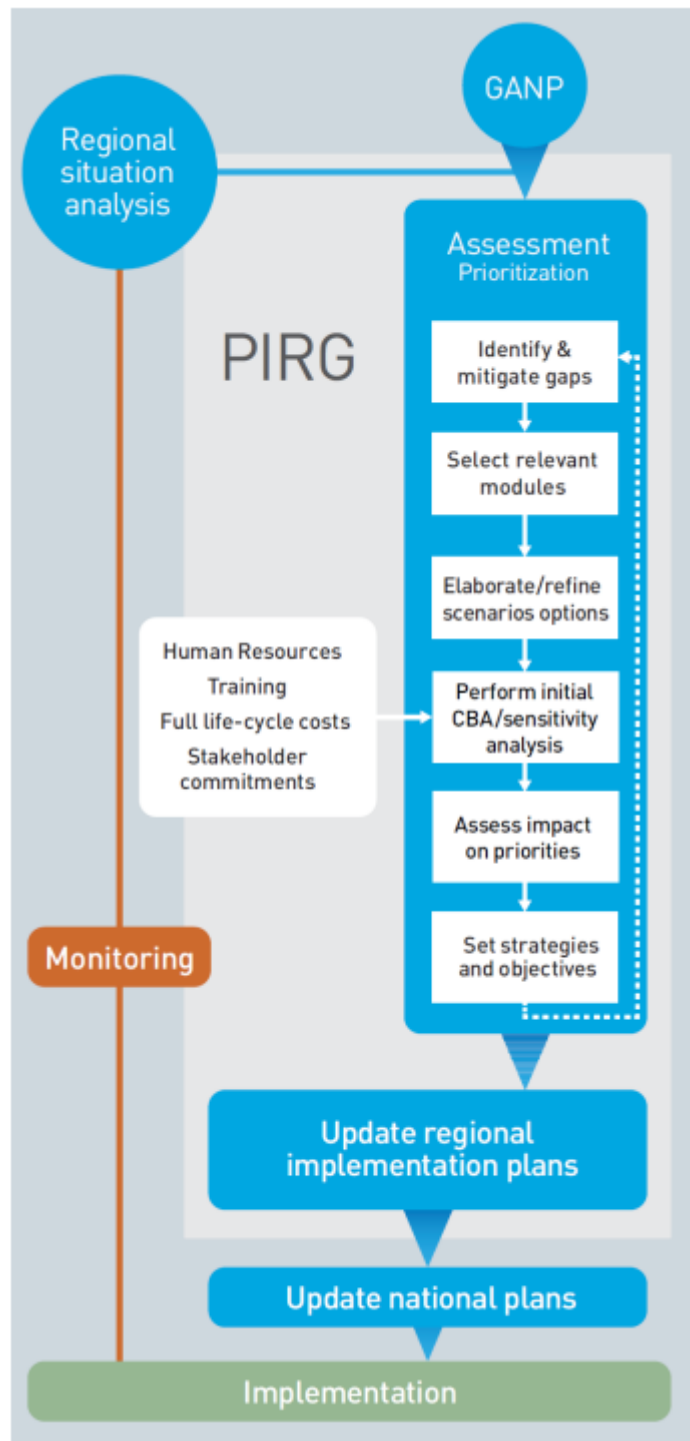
GANP

Regional situation analysis

PIRG

Assessment
Prioritization

Identify & mitigate gaps

Select relevant modules

Elaborate/refine scenarios options

Human Resources
Training
Full life-cycle costs
Stakeholder commitments

Perform initial CBA/sensitivity analysis

Assess impact on priorities

Set strategies and objectives

Monitoring

Update regional implementation plans

Update national plans

Implementation